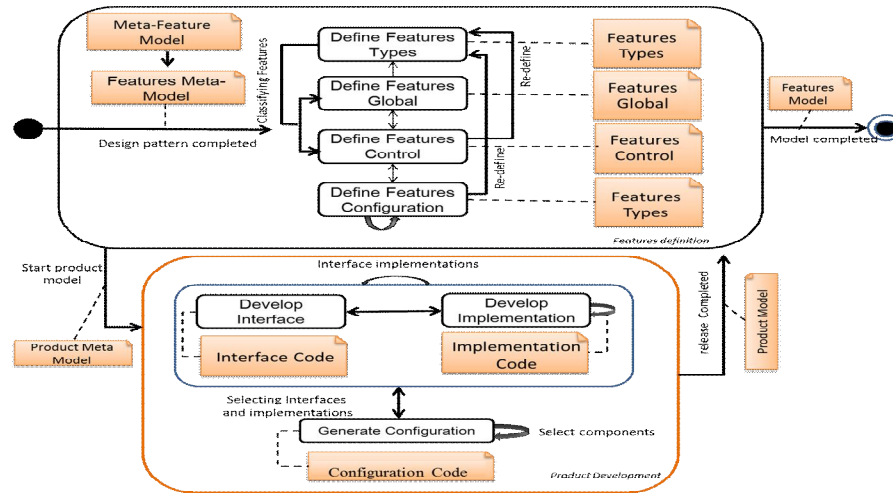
Meta-Feature Model

Features Meta-Model

Design pattern completed

Classifying Features

Define Features Types

Define Features Global

Define Features Control

Define Features Configuration

Re-define

Re-define

Features Types

Features Global

Features Control

Features Types

Features Model

Model completed

Features definition

Start product model

Product Meta Model

Interface implementations

Develop Interface

Develop Implementation

Interface Code

Implementation Code

Selecting Interfaces and implementations

Generate Configuration

Select components

Configuration Code

Product Development

release Completed

Product Model